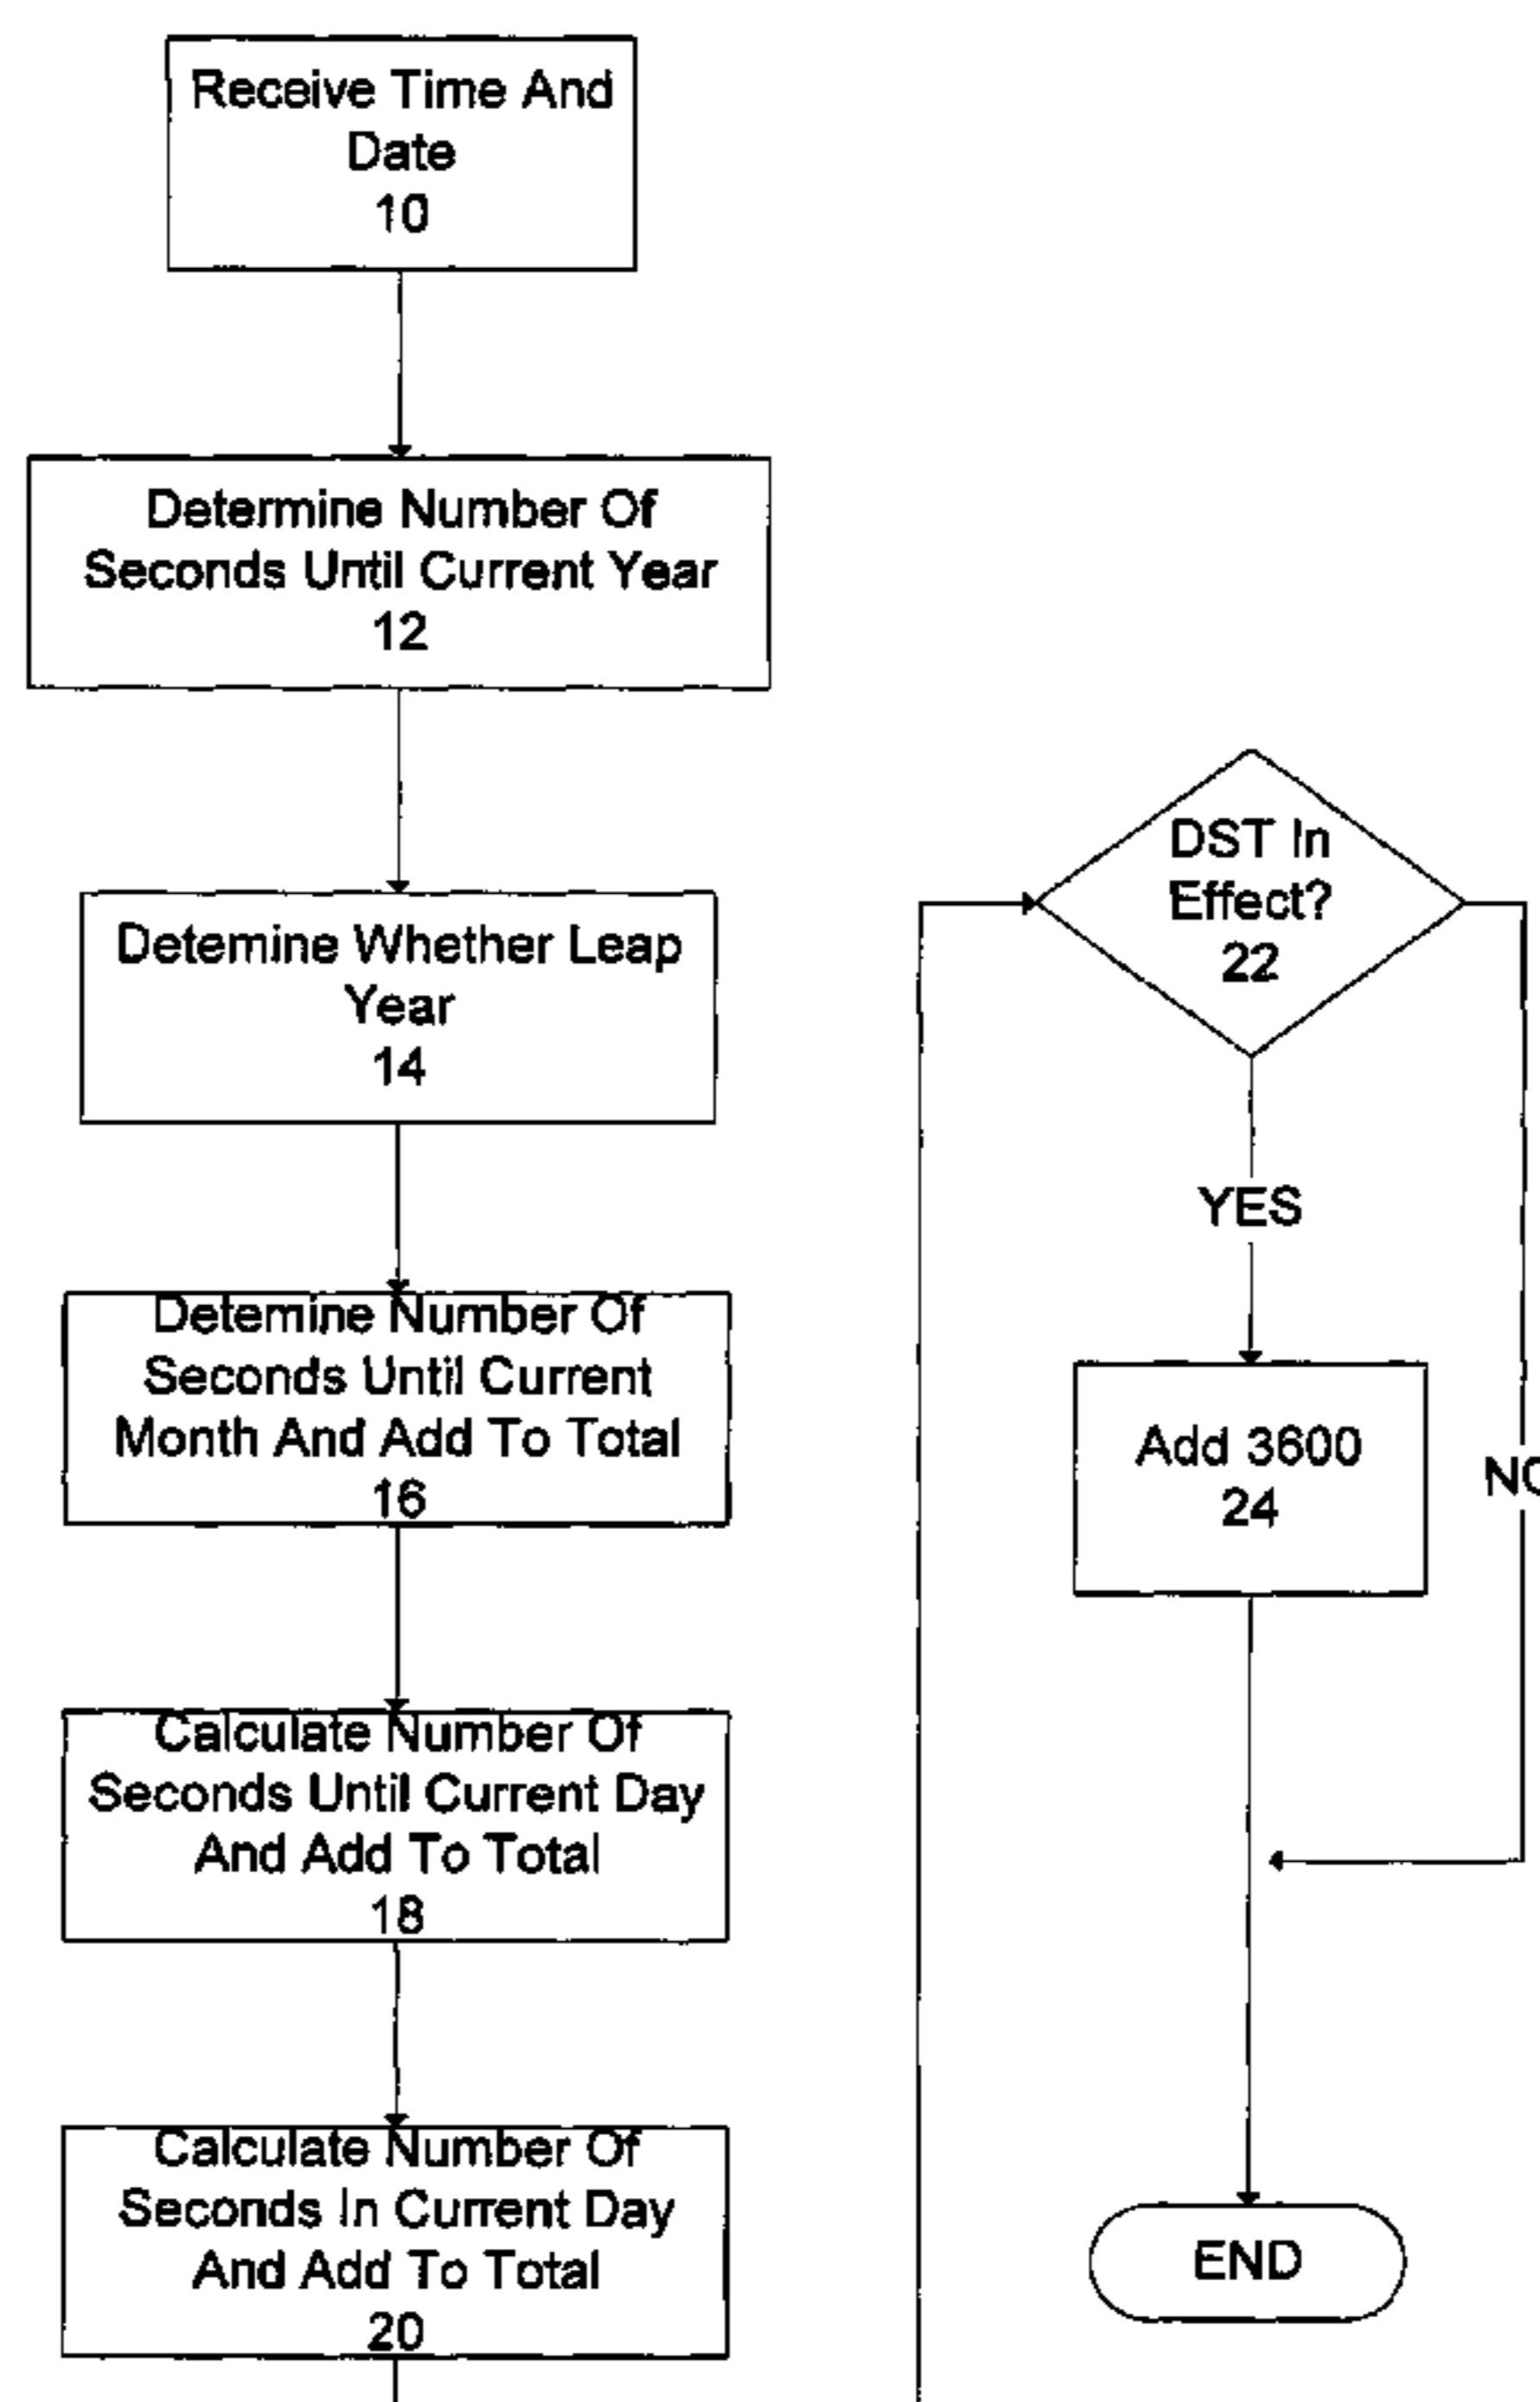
Receive Time And Date
10

Determine Number Of Seconds Until Current Year
12

Detemine Whether Leap Year
14

Detemine Number Of Seconds Until Current Month And Add To Total
16

Calculate Number Of Seconds Until Current Day And Add To Total
18

Calculate Number Of Seconds In Current Day And Add To Total
20

DST In Effect?
22

YES

Add 3600
24

NO

END